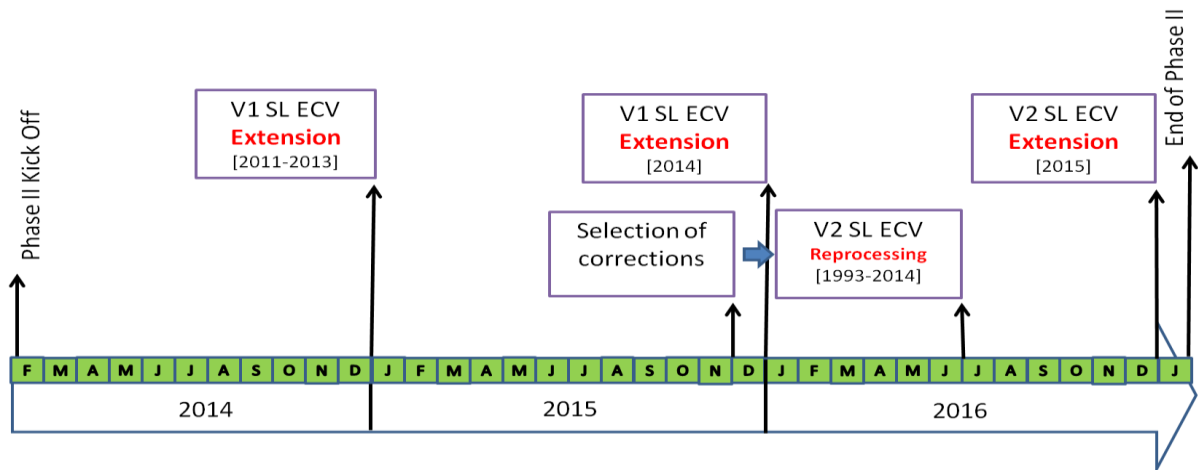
Phase II Kick Off

V1 SL ECV
Extension
[2011-2013]

V1 SL ECV
Extension
[2014]

V2 SL ECV
Extension
[2015]

End of Phase II

Selection of corrections

V2 SL ECV
Reprocessing
[1993-2014]

| F | M | A | M | J | J | A | S | O | N | D | J | F | M | A | M | J | J | A | S | O | N | D | J | F | M | A | M | J | J | A | S | O | N | D | J |
|---|---|---|---|---|---|---|---|---|---|---|---|---|---|---|---|---|---|---|---|---|---|---|---|---|---|---|---|---|---|---|---|---|---|---|---|

2014

2015

2016